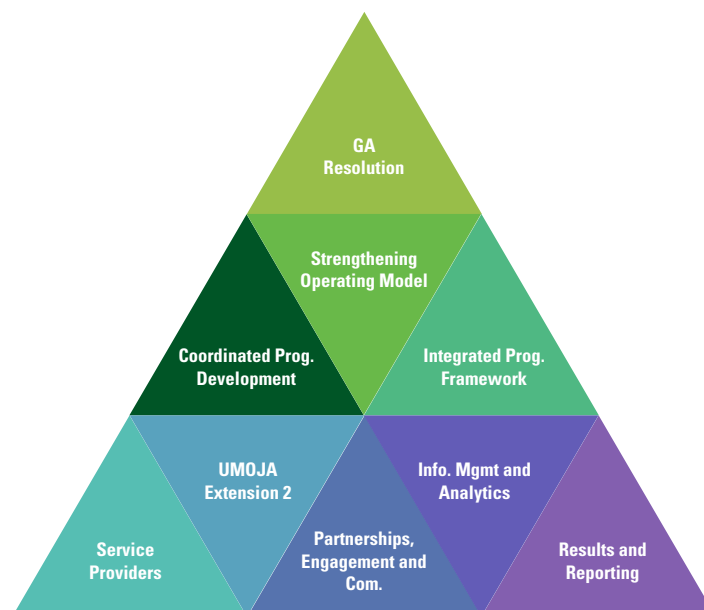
GA Resolution

Strengthening Operating Model

Coordinated Prog. Development

Integrated Prog. Framework

UMOJA Extension 2

Info. Mgmt and Analytics

Service Providers

Partnerships, Engagement and Com.

Results and Reporting